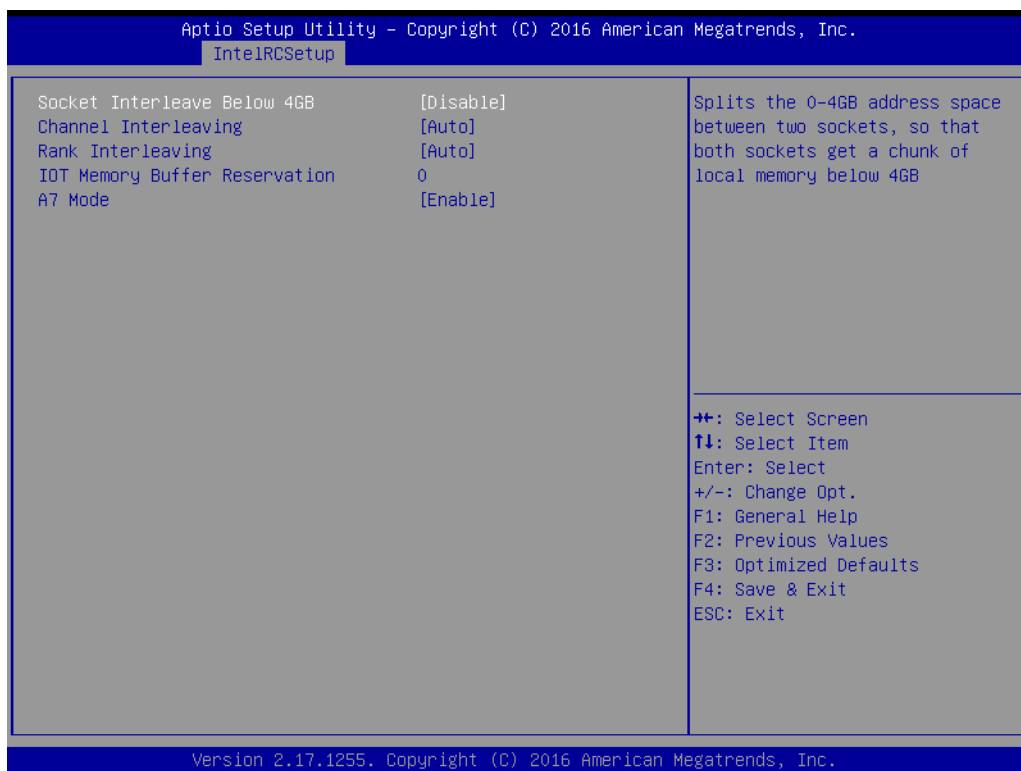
Aptio Setup Utility – Copyright (C) 2016 American Megatrends, Inc.
IntelRCSetup

| | |
|---|---|
| Socket Interleave Below 4GB | [Disable] |
| Channel Interleaving | [Auto] |
| Rank Interleaving | [Auto] |
| IOT Memory Buffer Reservation | 0 |
| A7 Mode | [Enable] |

Splits the 0-4GB address space between two sockets, so that both sockets get a chunk of local memory below 4GB

→←: Select Screen
↑↓: Select Item
Enter: Select
+/-: Change Opt.
F1: General Help
F2: Previous Values
F3: Optimized Defaults
F4: Save & Exit
ESC: Exit

Version 2.17.1255. Copyright (C) 2016 American Megatrends, Inc.